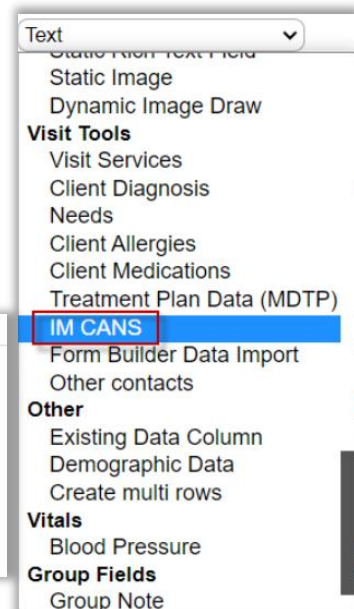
Text

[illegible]
Static Image
Dynamic Image Draw
Visit Tools
Visit Services
Client Diagnosis
Needs
Client Allergies
Client Medications
Treatment Plan Data (MDTP)
IM CANS
Form Builder Data Import
Other contacts
Other
Existing Data Column
Demographic Data
Create multi rows
Vitals
Blood Pressure
Group Fields
Group Note